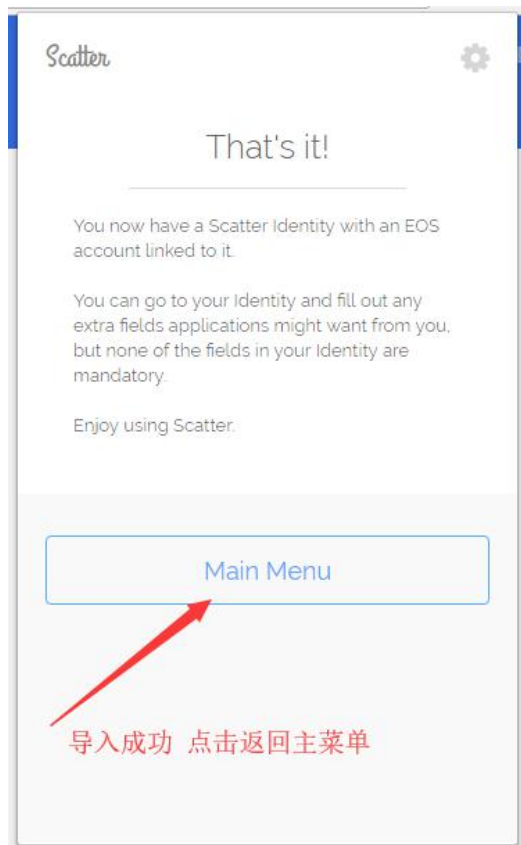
Scatter

That's it!

You now have a Scatter Identity with an EOS account linked to it.

You can go to your Identity and fill out any extra fields applications might want from you, but none of the fields in your Identity are mandatory.

Enjoy using Scatter.

Main Menu

导入成功 点击返回主菜单